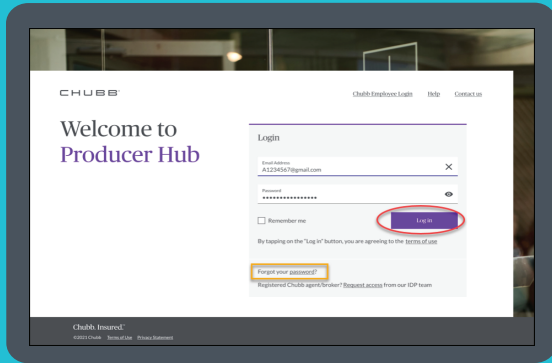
CHUBB

Chubb Employee Login Help Contact us

Welcome to Producer Hub

Login

Email Address
A1234567@gmail.com

Password
••••••••••••••••

Remember me

Log in

By tapping on the "Log in" button, you are agreeing to the terms of use

Forgot your password?

Registered Chubb agent/broker? Request access from our IDP team

Chubb. Insured.

©2023 Chubb Terms of Use Privacy Statement